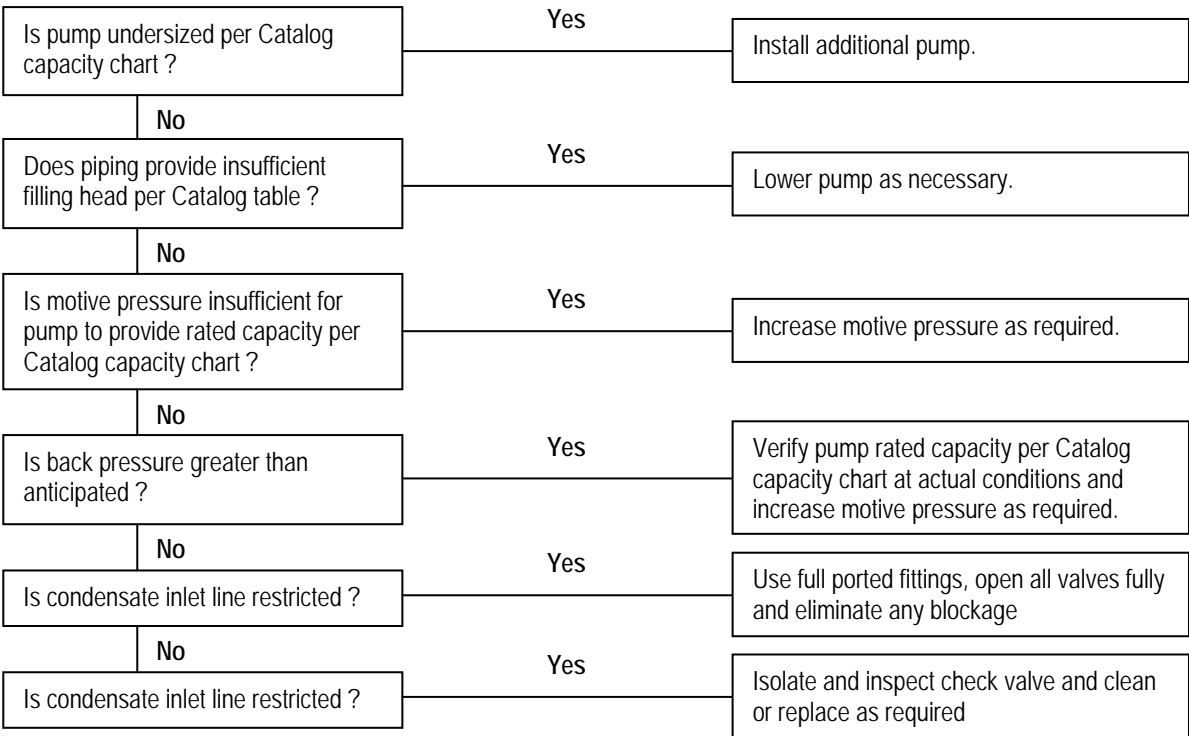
Is pump undersized per Catalog capacity chart ?

Yes

Install additional pump.

No

Does piping provide insufficient filling head per Catalog table ?

Yes

Lower pump as necessary.

No

Is motive pressure insufficient for pump to provide rated capacity per Catalog capacity chart ?

Yes

Increase motive pressure as required.

No

Is back pressure greater than anticipated ?

Yes

Verify pump rated capacity per Catalog capacity chart at actual conditions and increase motive pressure as required.

No

Is condensate inlet line restricted ?

Yes

Use full ported fittings, open all valves fully and eliminate any blockage

No

Is condensate inlet line restricted ?

Yes

Isolate and inspect check valve and clean or replace as required